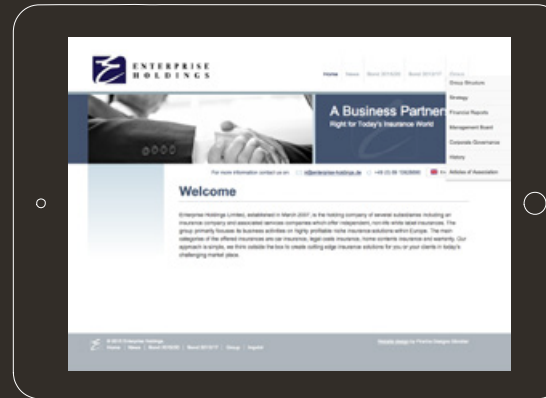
ENTERPRISE
HOLDINGS

Home News Bond 2013/20 Bond 2013/17 Group

Group Structure
Strategy
Financial Reports
Management Board
Corporate Governance
History
Articles of Association

A Business Partner
Right for Today's Insurance World

For more information contact us on: info@enterprise-holdings.de +49 (0) 89 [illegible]

Welcome

Enterprise Holdings Limited, established in March 2007, is the holding company of several subsidiaries including an insurance company and associated services companies which offer independent, non-life white label insurances. The group primarily focuses its business activities on highly profitable niche insurance solutions within Europe. The main categories of the offered insurances are car insurance, legal costs insurance, home contents insurance and warranty. Our approach is simple, we think outside the box to create cutting edge insurance solutions for you or your clients in today's challenging market place.

© 2013 Enterprise Holdings
Home | News | Bond 2013/20 | Bond 2013/17 | Group | Imprint

Website design by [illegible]